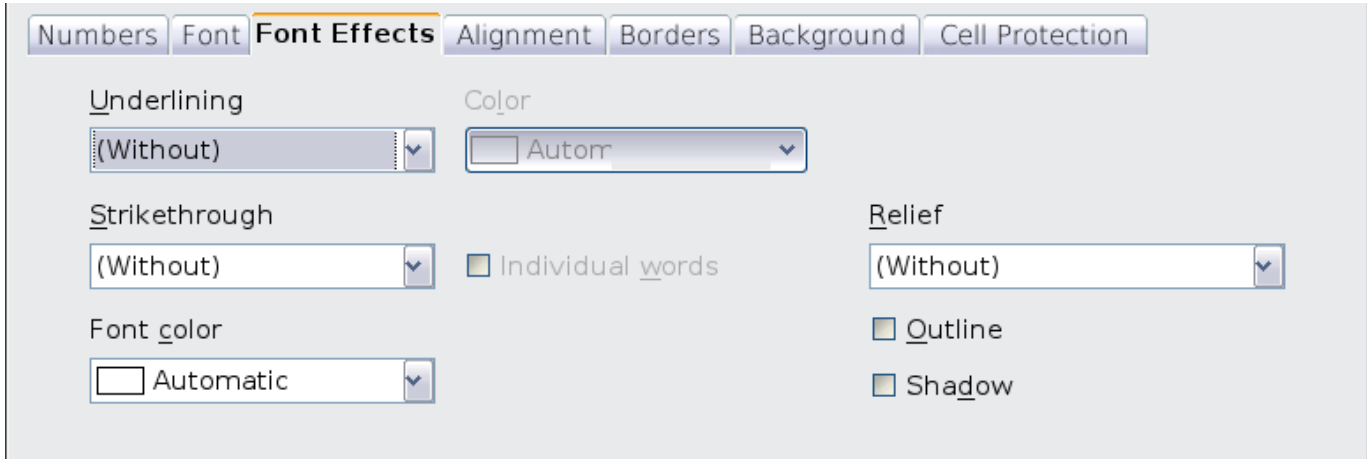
Numbers | Font | Font Effects | Alignment | Borders | Background | Cell Protection

Underlining
(Without)

Color
Autom

Strikethrough
(Without)

Individual words

Relief
(Without)

Font color
Automatic

Outline

Shadow